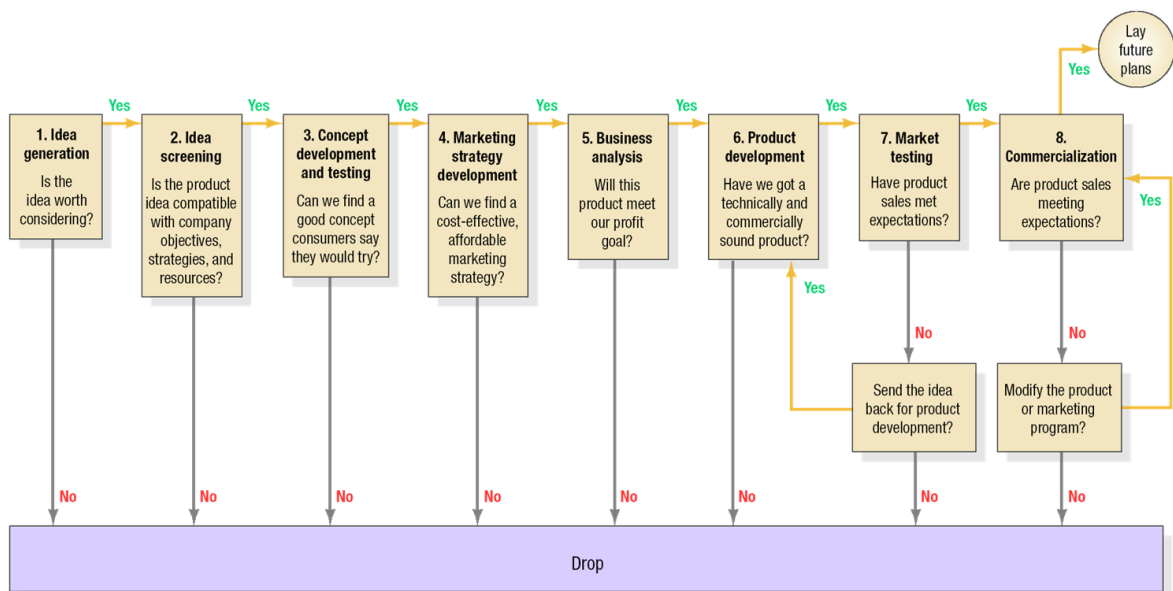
1. Idea generation
Is the idea worth considering?

Yes

2. Idea screening
Is the product idea compatible with company objectives, strategies, and resources?

Yes

3. Concept development and testing
Can we find a good concept consumers say they would try?

Yes

4. Marketing strategy development
Can we find a cost-effective, affordable marketing strategy?

Yes

5. Business analysis
Will this product meet our profit goal?

Yes

6. Product development
Have we got a technically and commercially sound product?

Yes

7. Market testing
Have product sales met expectations?

Yes

8. Commercialization
Are product sales meeting expectations?

Yes

Lay future plans

Yes

No

Send the idea back for product development?

No

Modify the product or marketing program?

Yes

No
No
No
No
No
No
No
No

Drop